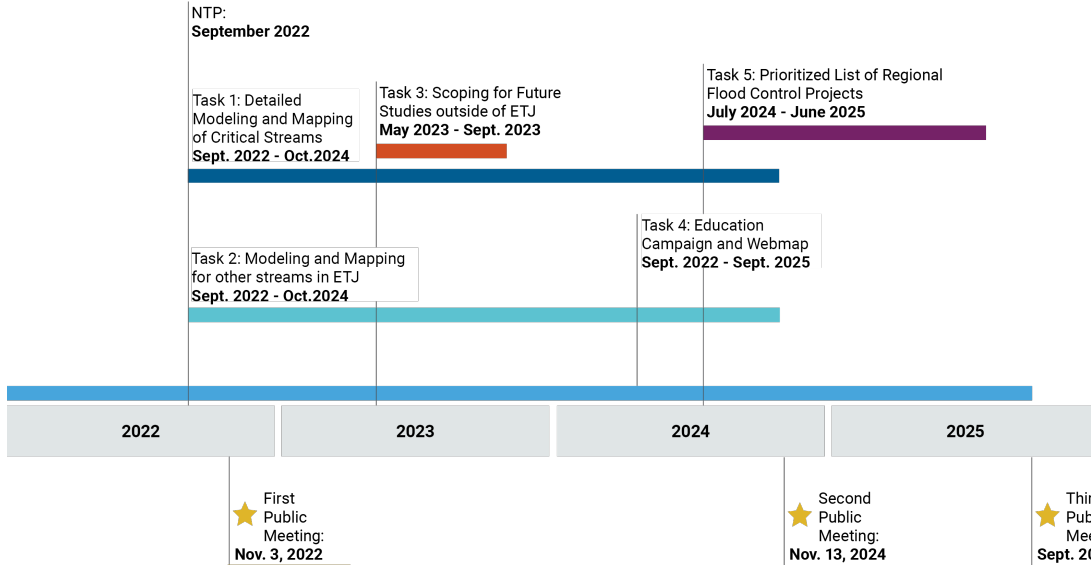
NTP:
September 2022

Task 1: Detailed Modeling and Mapping of Critical Streams
Sept. 2022 - Oct.2024

Task 3: Scoping for Future Studies outside of ETJ
May 2023 - Sept. 2023

Task 5: Prioritized List of Regional Flood Control Projects
July 2024 - June 2025

Task 4: Education Campaign and Webmap
Sept. 2022 - Sept. 2025

Task 2: Modeling and Mapping for other streams in ETJ
Sept. 2022 - Oct.2024

2022

2023

2024

2025

First Public Meeting:
Nov. 3, 2022

Second Public Meeting:
Nov. 13, 2024

Thi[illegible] Pub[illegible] Mee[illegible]
Sept. 20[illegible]